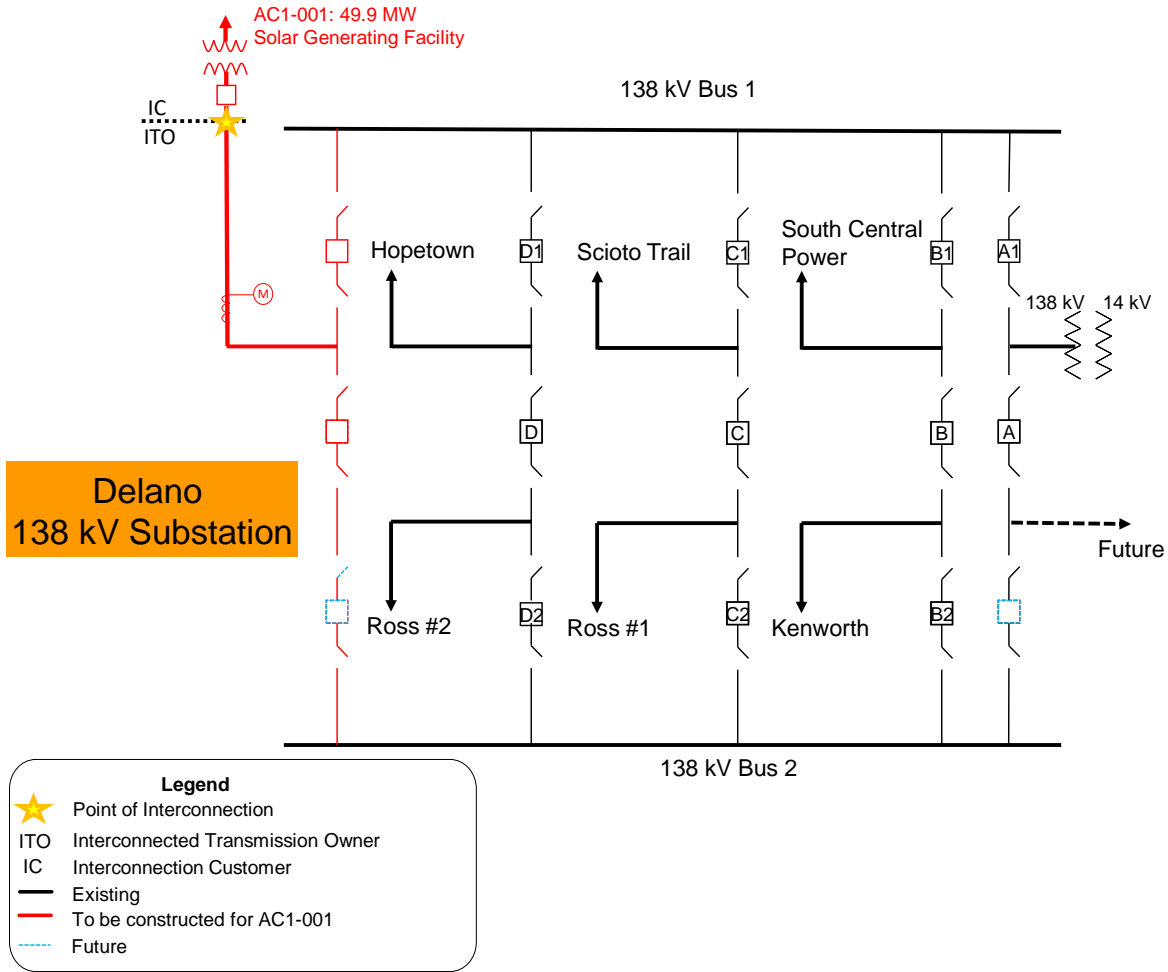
AC1-001: 49.9 MW
Solar Generating Facility

IC
ITO

138 kV Bus 1

M

Hopetown
D1
Scioto Trail
C1
South Central Power
B1
A1

138 kV
14 kV

D
C
B
A

Delano
138 kV Substation

Future

Ross #2
D2
Ross #1
C2
Kenworth
B2

138 kV Bus 2

Legend
Point of Interconnection
ITO Interconnected Transmission Owner
IC Interconnection Customer
Existing
To be constructed for AC1-001
Future